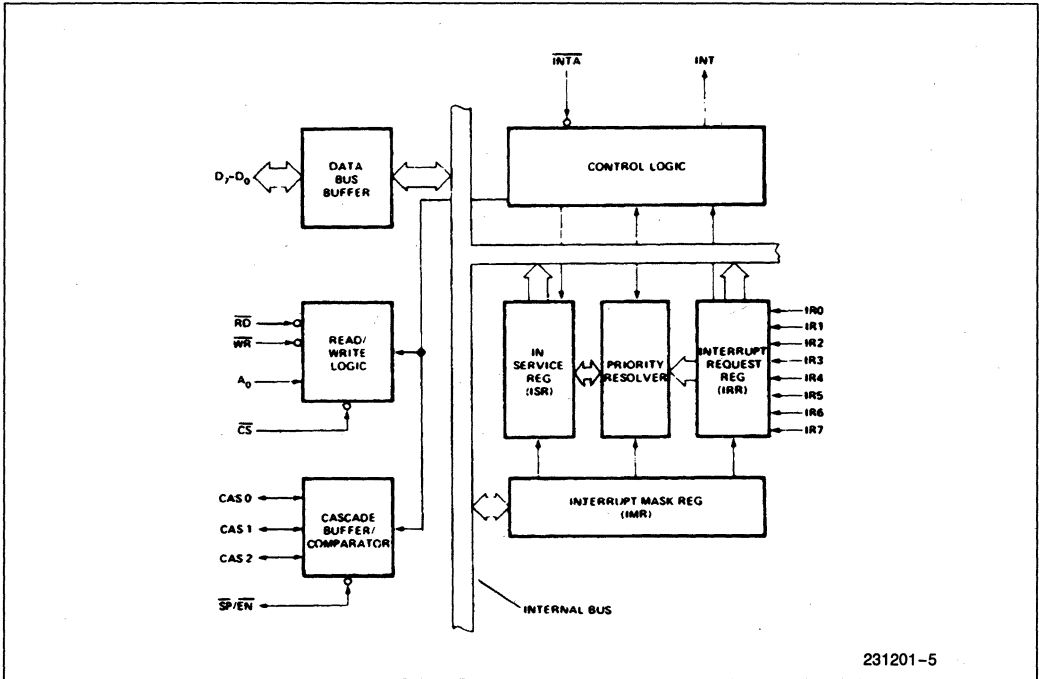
$\overline{INTA}$

INT

$D_7$-$D_0$

DATA BUS BUFFER

CONTROL LOGIC

$\overline{RD}$

$\overline{WR}$

$A_0$

$\overline{CS}$

READ/ WRITE LOGIC

IN SERVICE REG (ISR)

PRIORITY RESOLVER

INTERRUPT REQUEST REG (IRR)

IR0

IR1

IR2

IR3

IR4

IR5

IR6

IR7

CAS 0

CAS 1

CAS 2

$\overline{SP}/\overline{EN}$

CASCADE BUFFER/ COMPARATOR

INTERRUPT MASK REG (IMR)

INTERNAL BUS

231201-5